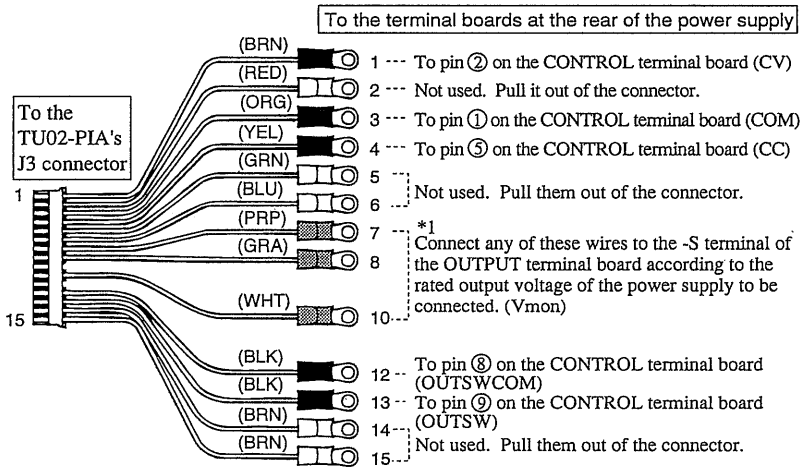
To the terminal boards at the rear of the power supply

To the TU02-PIA's J3 connector

1

15

(BRN) 1 --- To pin ② on the CONTROL terminal board (CV)

(RED) 2 --- Not used. Pull it out of the connector.

(ORG) 3 --- To pin ① on the CONTROL terminal board (COM)

(YEL) 4 --- To pin ⑤ on the CONTROL terminal board (CC)

(GRN) 5

(BLU) 6 Not used. Pull them out of the connector.

(PRP) 7

(GRA) 8

(WHT) 10

*1
Connect any of these wires to the -S terminal of the OUTPUT terminal board according to the rated output voltage of the power supply to be connected. (Vmon)

(BLK) 12 -- To pin ⑧ on the CONTROL terminal board (OUTSWCOM)

(BLK) 13 -- To pin ⑨ on the CONTROL terminal board (OUTSW)

(BRN) 14

(BRN) 15 Not used. Pull them out of the connector.